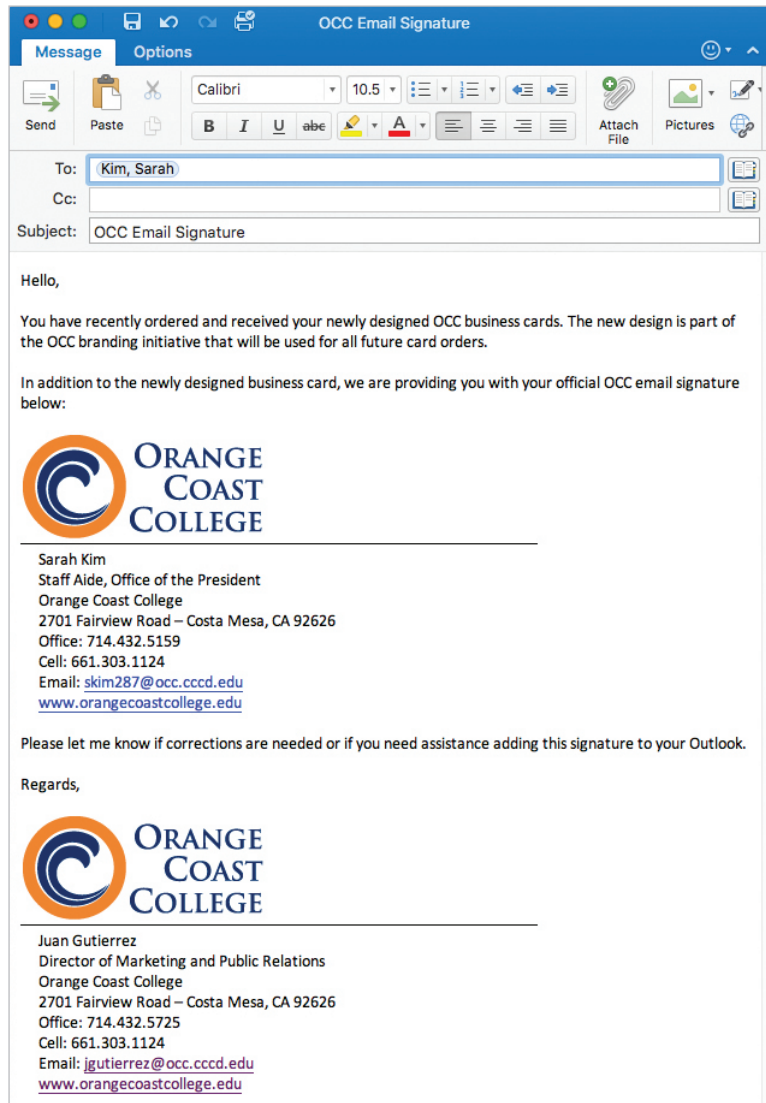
OCC Email Signature

Message Options

Send Paste Calibri 10.5 B I U abc A Attach File Pictures

To: Kim, Sarah
Cc:
Subject: OCC Email Signature

Hello,

You have recently ordered and received your newly designed OCC business cards. The new design is part of the OCC branding initiative that will be used for all future card orders.

In addition to the newly designed business card, we are providing you with your official OCC email signature below:

ORANGE COAST COLLEGE

Sarah Kim
Staff Aide, Office of the President
Orange Coast College
2701 Fairview Road – Costa Mesa, CA 92626
Office: 714.432.5159
Cell: 661.303.1124
Email: skim287@occ.cccd.edu
www.orangecoastcollege.edu

Please let me know if corrections are needed or if you need assistance adding this signature to your Outlook.

Regards,

ORANGE COAST COLLEGE

Juan Gutierrez
Director of Marketing and Public Relations
Orange Coast College
2701 Fairview Road – Costa Mesa, CA 92626
Office: 714.432.5725
Cell: 661.303.1124
Email: jgutierrez@occ.cccd.edu
www.orangecoastcollege.edu